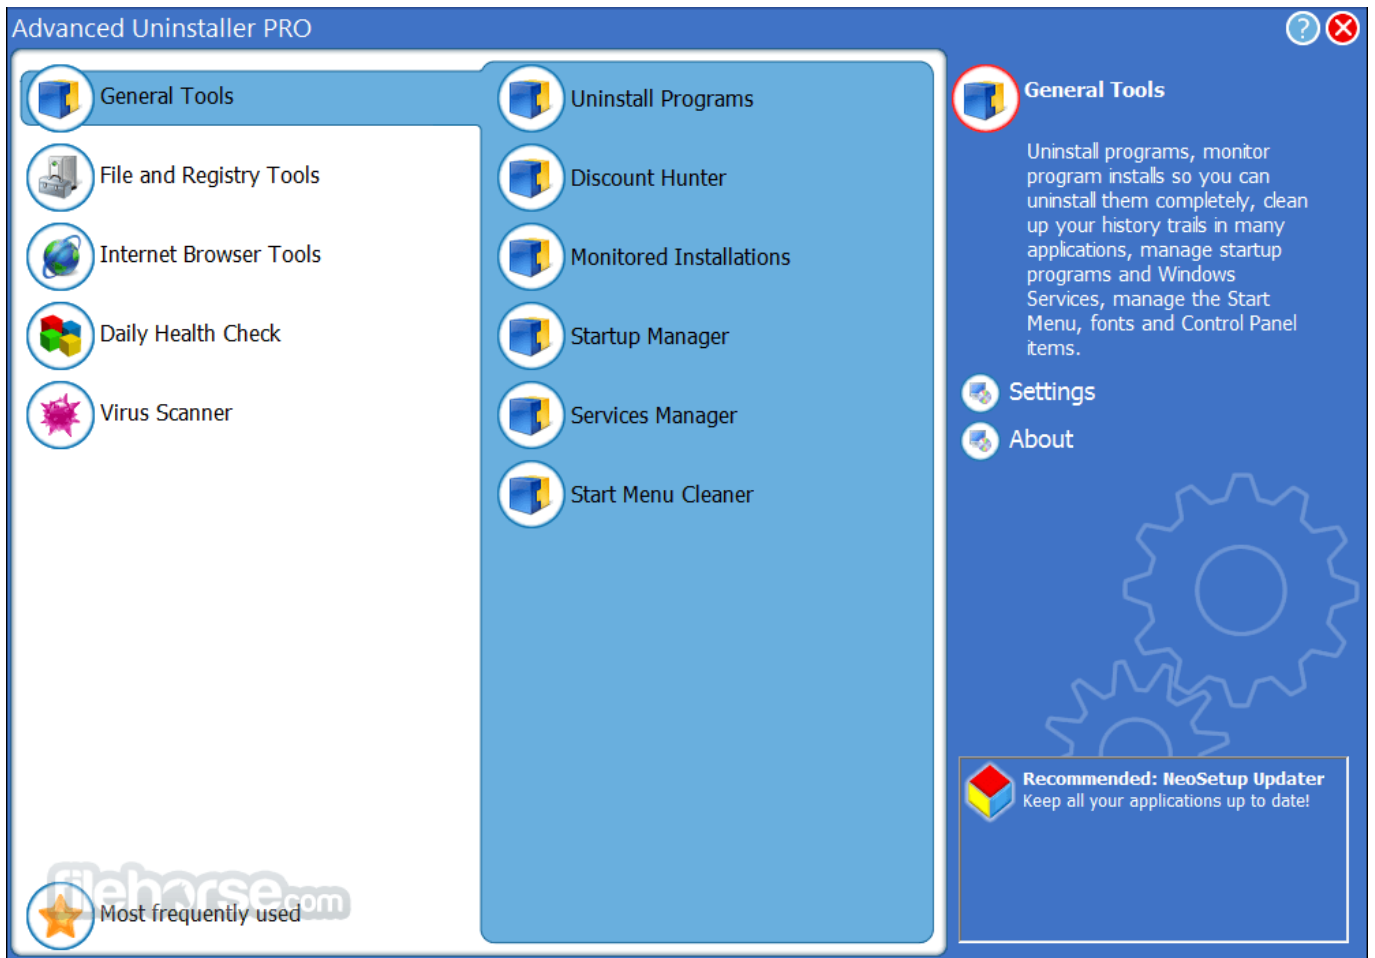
Advanced Uninstaller PRO

General Tools

File and Registry Tools

Internet Browser Tools

Daily Health Check

Virus Scanner

Most frequently used

filehorse.com

Uninstall Programs

Discount Hunter

Monitored Installations

Startup Manager

Services Manager

Start Menu Cleaner

General Tools

Uninstall programs, monitor program installs so you can uninstall them completely, clean up your history trails in many applications, manage startup programs and Windows Services, manage the Start Menu, fonts and Control Panel items.

Settings

About

Recommended: NeoSetup Updater
Keep all your applications up to date!